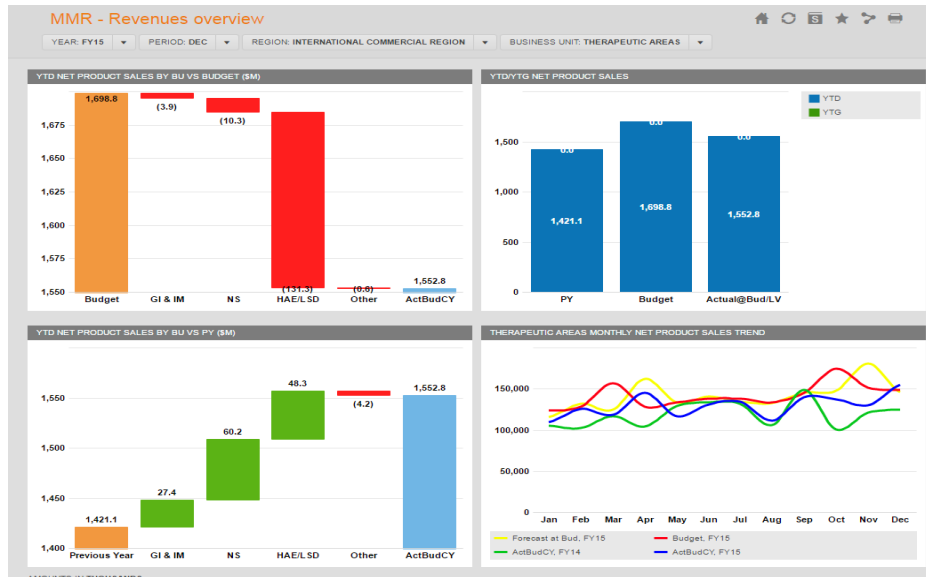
MMR - Revenues overview

YEAR: FY15 | PERIOD: DEC | REGION: INTERNATIONAL COMMERCIAL REGION | BUSINESS UNIT: THERAPEUTIC AREAS

YTD NET PRODUCT SALES BY BU VS BUDGET ($M)

1,698.8
(3.9)
(10.3)
(131.3)
(0.8)
1,552.8

1,675
1,650
1,625
1,600
1,575
1,550

Budget | GI & IM | NS | HAE/LSD | Other | ActBudCY

YTD/YTG NET PRODUCT SALES

YTD
YTG

0.0
0.0
0.0
1,421.1
1,698.8
1,552.8

1,500
1,000
500
0

PY | Budget | Actual@Bud/LV

YTD NET PRODUCT SALES BY BU VS PY ($M)

1,421.1
27.4
60.2
48.3
(4.2)
1,552.8

1,550
1,500
1,450
1,400

Previous Year | GI & IM | NS | HAE/LSD | Other | ActBudCY

THERAPEUTIC AREAS MONTHLY NET PRODUCT SALES TREND

150,000
100,000
50,000
0

Jan | Feb | Mar | Apr | May | Jun | Jul | Aug | Sep | Oct | Nov | Dec

Forecast at Bud, FY15
Budget, FY15
ActBudCY, FY14
ActBudCY, FY15